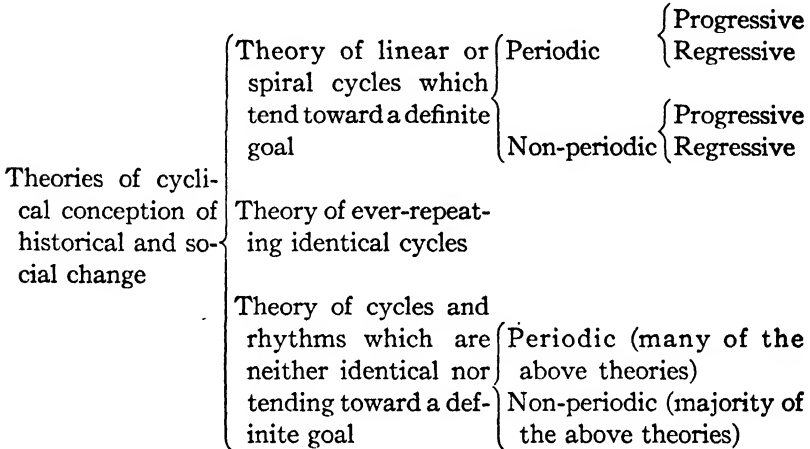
Theories of cyclical conception of historical and social change

Theory of linear or spiral cycles which tend toward a definite goal

Periodic
Progressive
Regressive

Non-periodic
Progressive
Regressive

Theory of ever-repeating identical cycles

Theory of cycles and rhythms which are neither identical nor tending toward a definite goal

Periodic (many of the above theories)

Non-periodic (majority of the above theories)